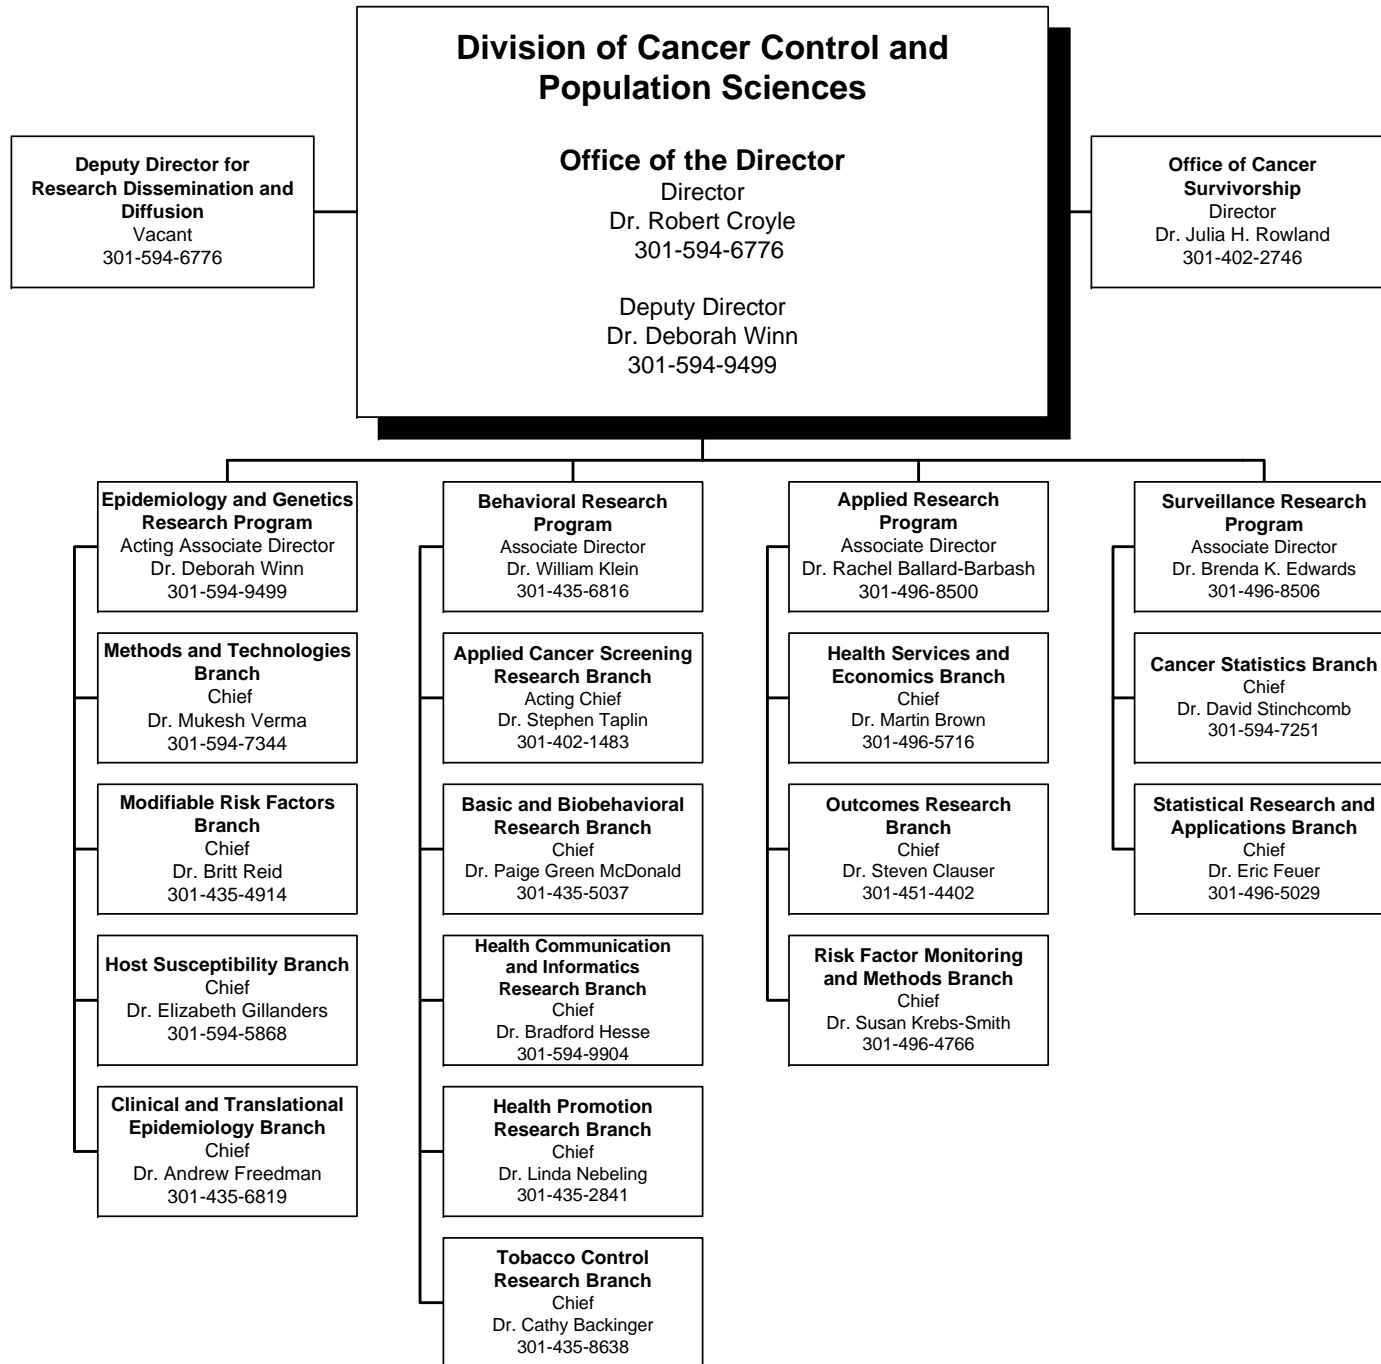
Division of Cancer Control and Population Sciences

Office of the Director
Director
Dr. Robert Croyle
301-594-6776

Deputy Director
Dr. Deborah Winn
301-594-9499

Deputy Director for Research Dissemination and Diffusion
Vacant
301-594-6776

Office of Cancer Survivorship
Director
Dr. Julia H. Rowland
301-402-2746

Epidemiology and Genetics Research Program
Acting Associate Director
Dr. Deborah Winn
301-594-9499

Methods and Technologies Branch
Chief
Dr. Mukesh Verma
301-594-7344

Modifiable Risk Factors Branch
Chief
Dr. Britt Reid
301-435-4914

Host Susceptibility Branch
Chief
Dr. Elizabeth Gillanders
301-594-5868

Clinical and Translational Epidemiology Branch
Chief
Dr. Andrew Freedman
301-435-6819

Behavioral Research Program
Associate Director
Dr. William Klein
301-435-6816

Applied Cancer Screening Research Branch
Acting Chief
Dr. Stephen Taplin
301-402-1483

Basic and Biobehavioral Research Branch
Chief
Dr. Paige Green McDonald
301-435-5037

Health Communication and Informatics Research Branch
Chief
Dr. Bradford Hesse
301-594-9904

Health Promotion Research Branch
Chief
Dr. Linda Nebeling
301-435-2841

Tobacco Control Research Branch
Chief
Dr. Cathy Backinger
301-435-8638

Applied Research Program
Associate Director
Dr. Rachel Ballard-Barbash
301-496-8500

Health Services and Economics Branch
Chief
Dr. Martin Brown
301-496-5716

Outcomes Research Branch
Chief
Dr. Steven Clauser
301-451-4402

Risk Factor Monitoring and Methods Branch
Chief
Dr. Susan Krebs-Smith
301-496-4766

Surveillance Research Program
Associate Director
Dr. Brenda K. Edwards
301-496-8506

Cancer Statistics Branch
Chief
Dr. David Stinchcomb
301-594-7251

Statistical Research and Applications Branch
Chief
Dr. Eric Feuer
301-496-5029